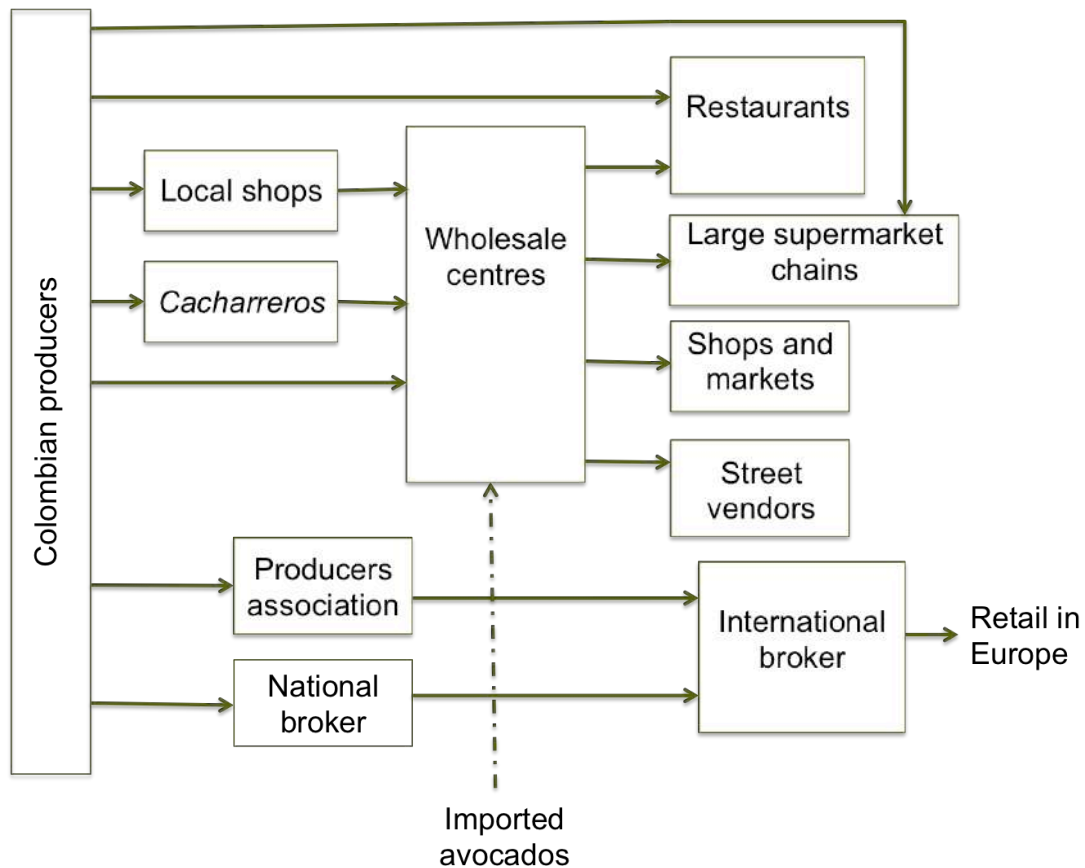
Colombian producers

Local shops

Cacharreros

Wholesale centres

Restaurants

Large supermarket chains

Shops and markets

Street vendors

Producers association

National broker

International broker

Retail in Europe

Imported avocados